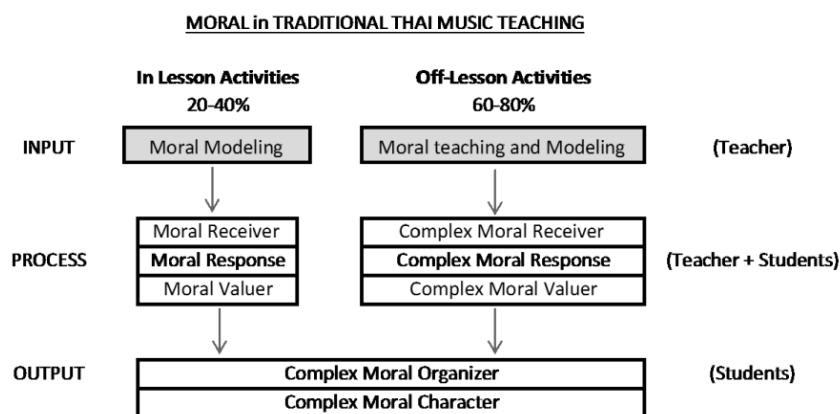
MORAL in TRADITIONAL THAI MUSIC TEACHING

In Lesson Activities
20-40%

Off-Lesson Activities
60-80%

INPUT

Moral Modeling

Moral teaching and Modeling

(Teacher)

PROCESS

Moral Receiver
Moral Response
Moral Valuer

Complex Moral Receiver
Complex Moral Response
Complex Moral Valuer

(Teacher + Students)

OUTPUT

Complex Moral Organizer
Complex Moral Character

(Students)